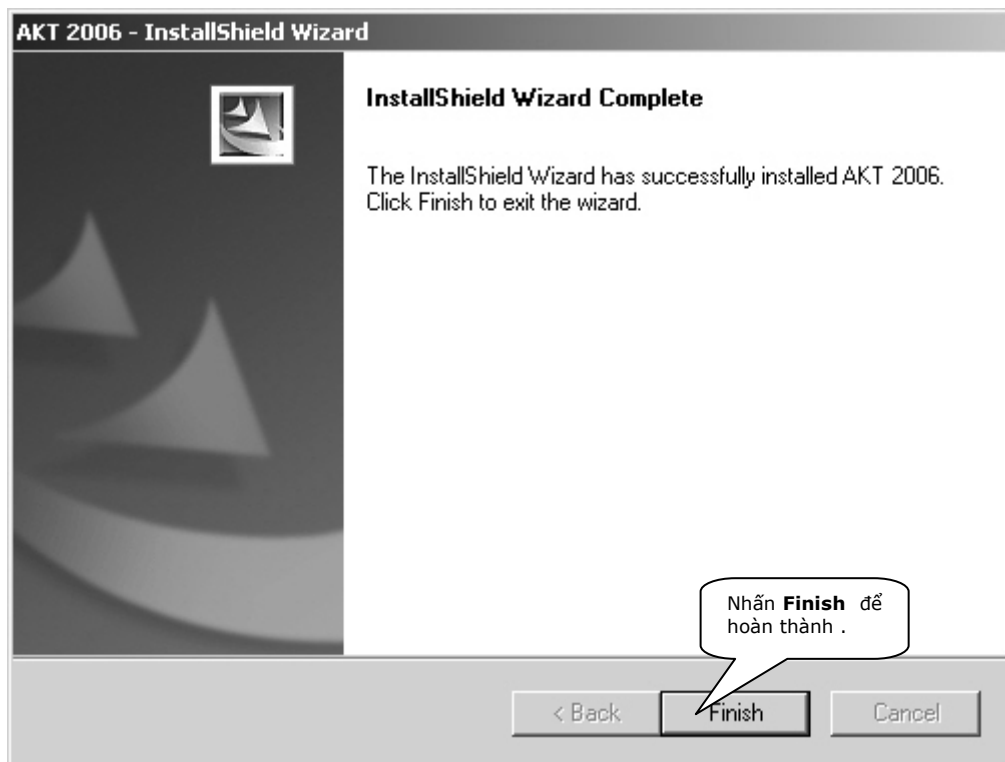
AKT 2006 - InstallShield Wizard

InstallShield Wizard Complete

The InstallShield Wizard has successfully installed AKT 2006. Click Finish to exit the wizard.

Nhấn **Finish** để hoàn thành .

< Back

Finish

Cancel